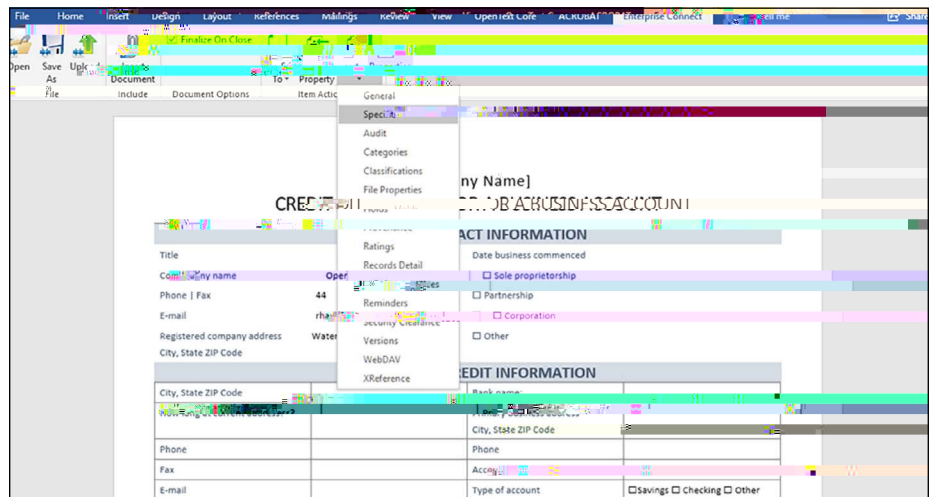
File Home Insert Design Layout References Mailings Review View OpenText Core ACROBAT Enterprise Connect Tell me Share

Open Save As Upload Finalize On Close

File Include Document Document Options To Property Item Actions

General
Specific
Audit
Categories
Classifications
File Properties
Holds
Ratings
Records Detail
Reminders
Security Clearance
Versions
WebDAV
XReference

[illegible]ny Name]

CRED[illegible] BUSINESS ACCOUNT

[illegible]ACT INFORMATION

Title
Date business commenced
Company name
Open
☐ Sole proprietorship
Phone | Fax
44
☐ Partnership
E-mail
rha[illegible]
☐ Corporation
Registered company address
Water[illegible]
☐ Other
City, State ZIP Code

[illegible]EDIT INFORMATION

| City, State ZIP Code | | Bank name: | |
|---|---|---|---|
| How long at current address? | | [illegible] address | |
| | | City, State ZIP Code | |
| Phone | | Phone | |
| Fax | | Acco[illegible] | |
| E-mail | | Type of account | ☐Savings ☐ Checking ☐ Other |